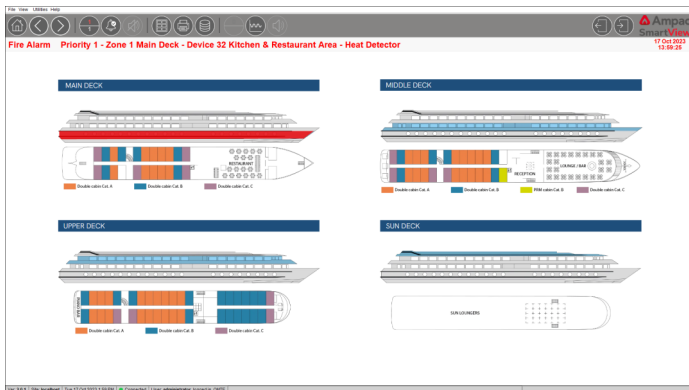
File View Utilities Help

Ampac SmartView

Fire Alarm Priority 1 - Zone 1 Main Deck - Device 32 Kitchen & Restaurant Area - Heat Detector

17 Oct 2023 13:59:25

MAIN DECK

RESTAURANT

Double cabin Cat. A
Double cabin Cat. B
Double cabin Cat. C

MIDDLE DECK

LOUNGE / BAR

RECEPTION

Double cabin Cat. A
Double cabin Cat. B
PRM cabin Cat. B
Double cabin Cat. C

UPPER DECK

Double cabin Cat. A
Double cabin Cat. B
Double cabin Cat. C

SUN DECK

SUN LOUNGERS

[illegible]